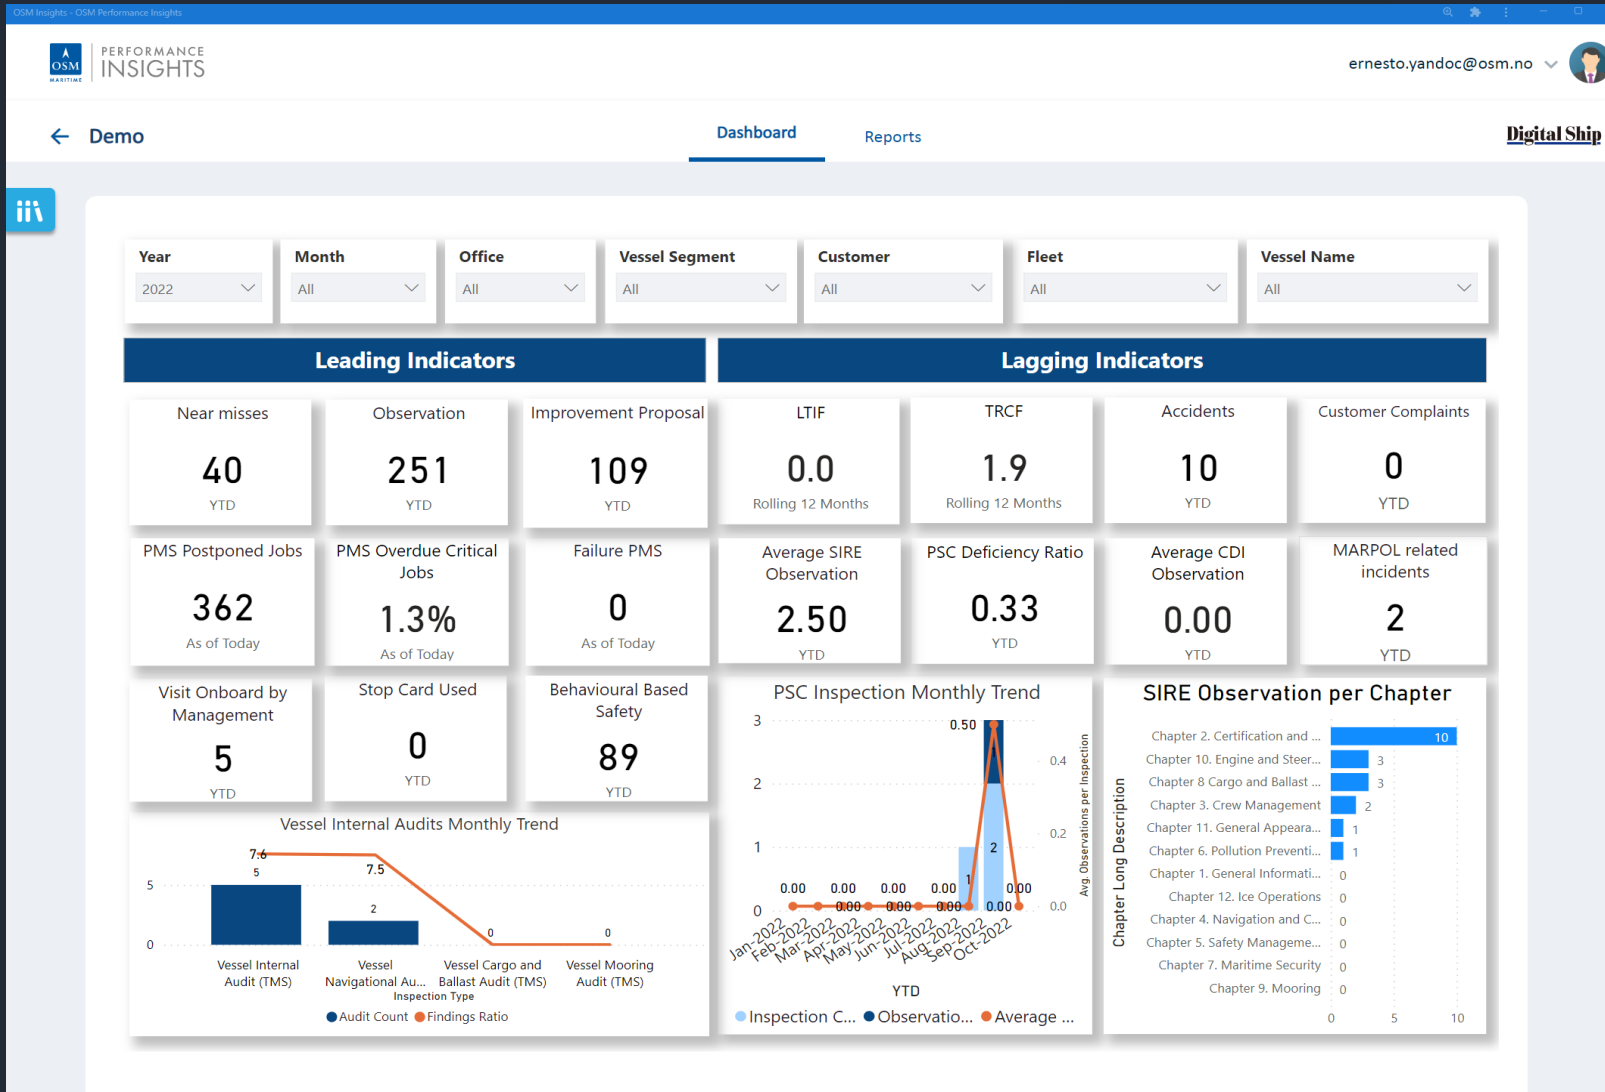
OSM Insights - OSM Performance Insights

OSM MARITIME PERFORMANCE INSIGHTS

ernesto.yandoc@osm.no

Demo

Dashboard

Reports

Digital Ship

Year
2022

Month
All

Office
All

Vessel Segment
All

Customer
All

Fleet
All

Vessel Name
All

Leading Indicators

Lagging Indicators

Near misses
40
YTD

Observation
251
YTD

Improvement Proposal
109
YTD

LTIF
0.0
Rolling 12 Months

TRCF
1.9
Rolling 12 Months

Accidents
10
YTD

Customer Complaints
0
YTD

PMS Postponed Jobs
362
As of Today

PMS Overdue Critical Jobs
1.3%
As of Today

Failure PMS
0
As of Today

Average SIRE Observation
2.50
YTD

PSC Deficiency Ratio
0.33
YTD

Average CDI Observation
0.00
YTD

MARPOL related incidents
2
YTD

Visit Onboard by Management
5
YTD

Stop Card Used
0
YTD

Behavioural Based Safety
89
YTD

Vessel Internal Audits Monthly Trend

7.6
5
7.5
2
0
0
5
0
Vessel Internal Audit (TMS)
Vessel Navigational Au...
Vessel Cargo and Ballast Audit (TMS)
Vessel Mooring Audit (TMS)
Inspection Type
Audit Count
Findings Ratio

PSC Inspection Monthly Trend

3
2
1
0
0.50
2
1
0.00
0.00
0.00
0.00
0.00
0.00
0.00
0.00
0.00
0.00
0.4
0.2
0.0
Avg. Observations per Inspection
Jan-2022
Feb-2022
Mar-2022
Apr-2022
May-2022
Jun-2022
Jul-2022
Aug-2022
Sep-2022
Oct-2022
YTD
Inspection C...
Observatio...
Average ...

SIRE Observation per Chapter

Chapter Long Description
Chapter 2. Certification and ... 10
Chapter 10. Engine and Steer... 3
Chapter 8 Cargo and Ballast ... 3
Chapter 3. Crew Management 2
Chapter 11. General Appeara... 1
Chapter 6. Pollution Preventi... 1
Chapter 1. General Informati... 0
Chapter 12. Ice Operations 0
Chapter 4. Navigation and C... 0
Chapter 5. Safety Manageme... 0
Chapter 7. Maritime Security 0
Chapter 9. Mooring 0
0
5
10